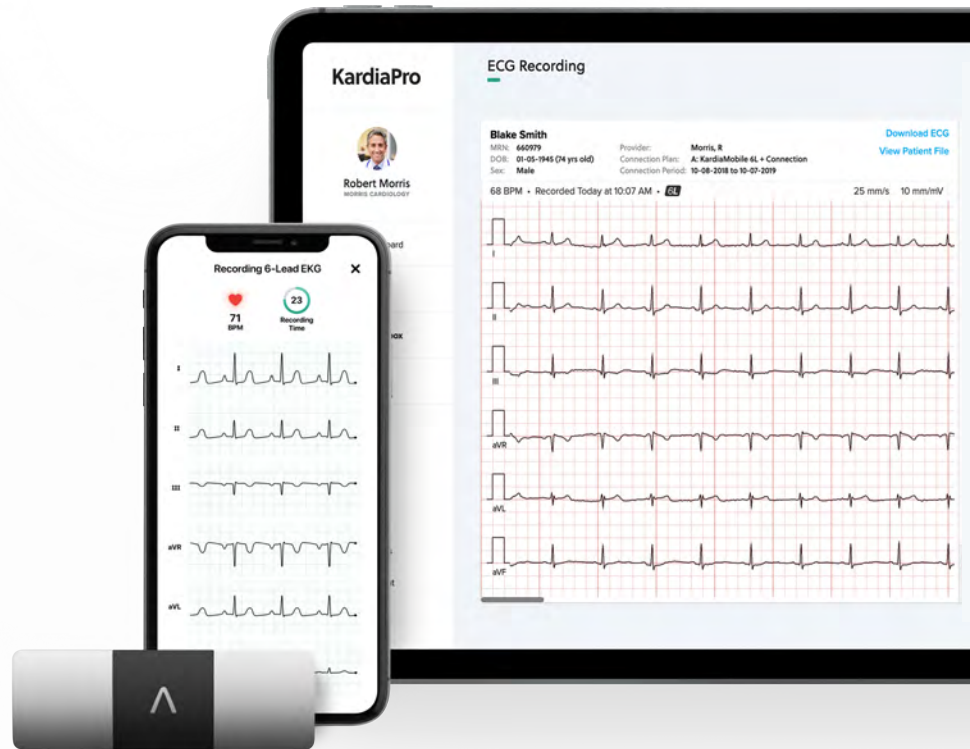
KardiaPro

Robert Morris
MORRIS CARDIOLOGY

ECG Recording

Blake Smith
MRN: 660979
DOB: 01-05-1945 (74 yrs old)
Sex: Male

Provider: Morris, R
Connection Plan: A: KardiaMobile 6L + Connection
Connection Period: 10-08-2018 to 10-07-2019

Download ECG
View Patient File

68 BPM • Recorded Today at 10:07 AM • 6L

25 mm/s 10 mm/mV

I
II
III
aVR
aVL
aVF

Recording 6-Lead EKG

71
BPM

23
Recording Time

I
II
III
aVR
aVL